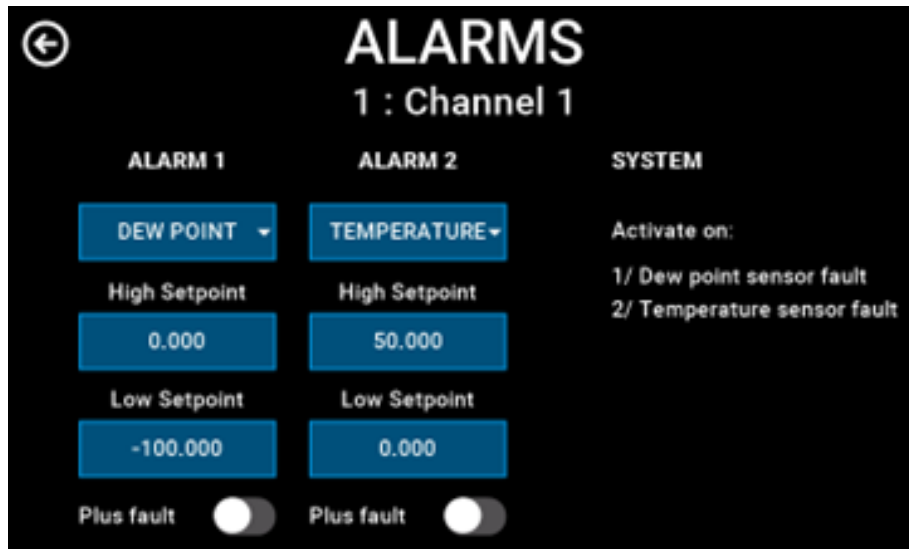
ALARMS
1 : Channel 1

ALARM 1

DEW POINT

High Setpoint

0.000

Low Setpoint

-100.000

Plus fault

ALARM 2

TEMPERATURE

High Setpoint

50.000

Low Setpoint

0.000

Plus fault

SYSTEM

Activate on:

1/ Dew point sensor fault
2/ Temperature sensor fault